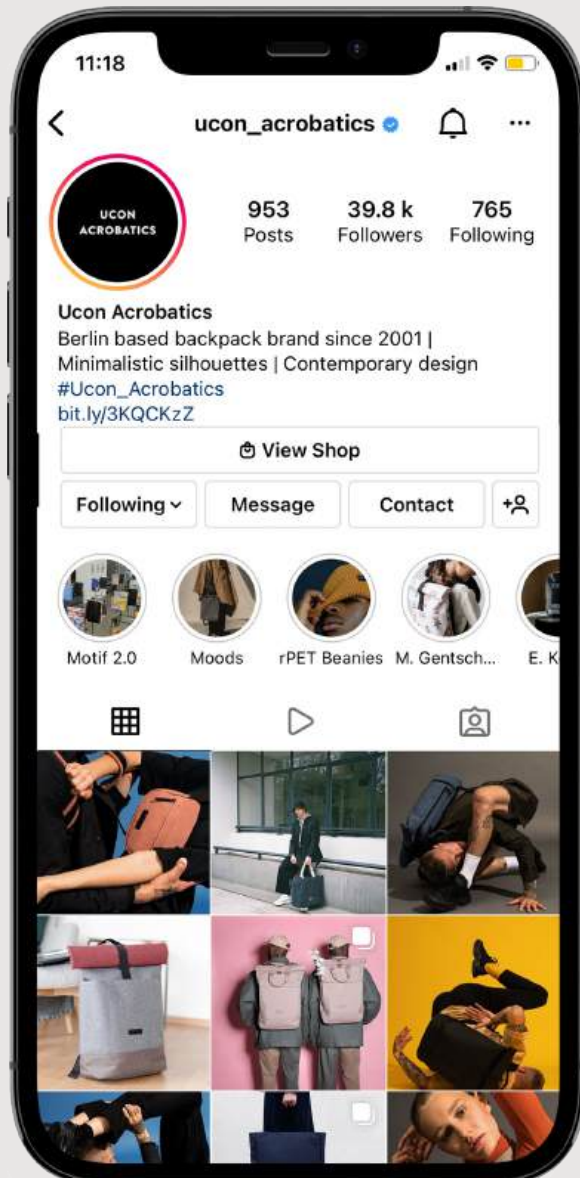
11:18

ucon_acrobatics

UCON ACROBATICS

953
Posts

39.8 k
Followers

765
Following

Ucon Acrobatics
Berlin based backpack brand since 2001 | Minimalistic silhouettes | Contemporary design
#Ucon_Acrobatics
bit.ly/3KQCKzZ

View Shop

Following

Message

Contact

Motif 2.0

Moods

rPET Beanies

M. Gentsch...

E. K